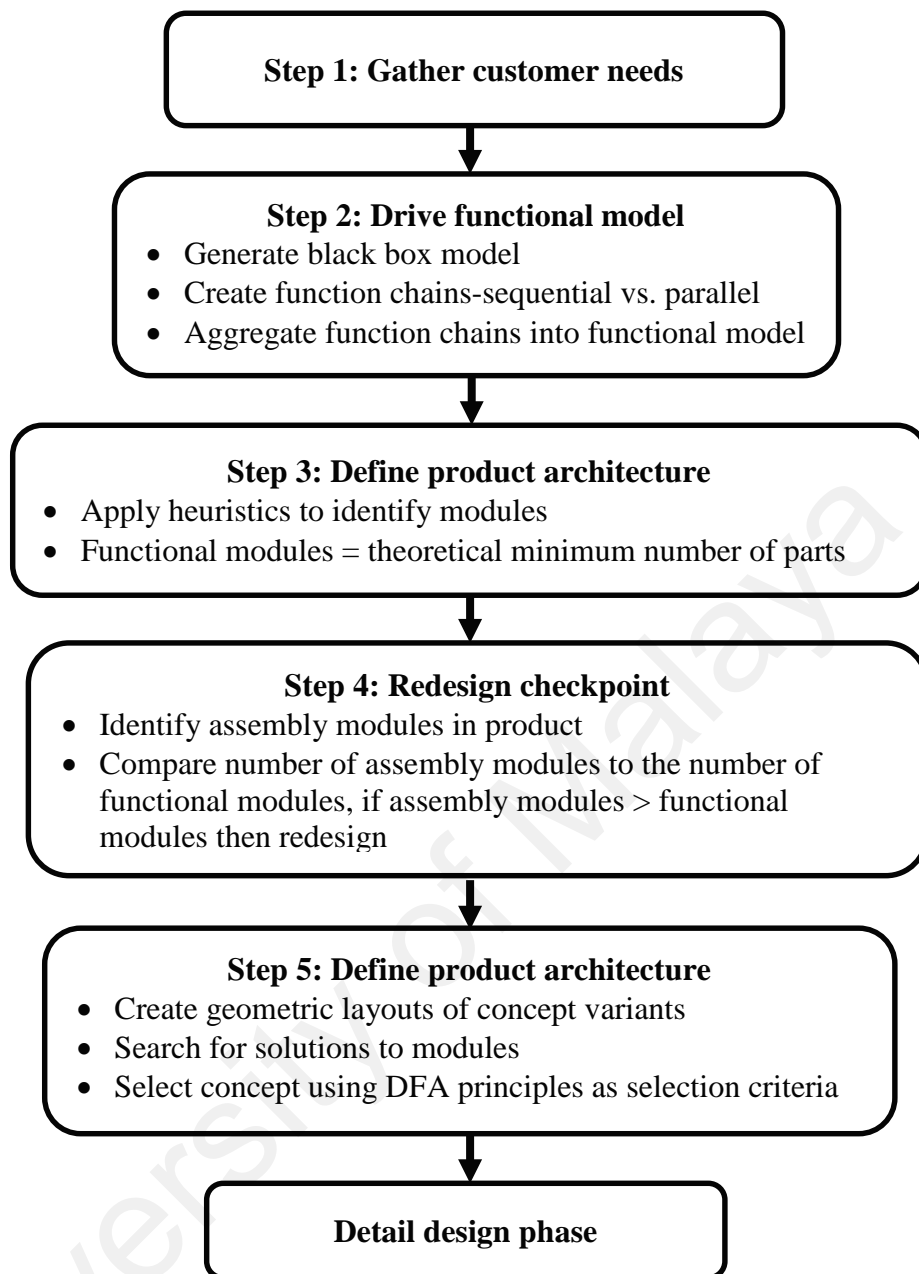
**Step 1: Gather customer needs**

**Step 2: Drive functional model**
- Generate black box model
- Create function chains-sequential vs. parallel
- Aggregate function chains into functional model

**Step 3: Define product architecture**
- Apply heuristics to identify modules
- Functional modules = theoretical minimum number of parts

**Step 4: Redesign checkpoint**
- Identify assembly modules in product
- Compare number of assembly modules to the number of functional modules, if assembly modules > functional modules then redesign

**Step 5: Define product architecture**
- Create geometric layouts of concept variants
- Search for solutions to modules
- Select concept using DFA principles as selection criteria

**Detail design phase**

University of Malaya